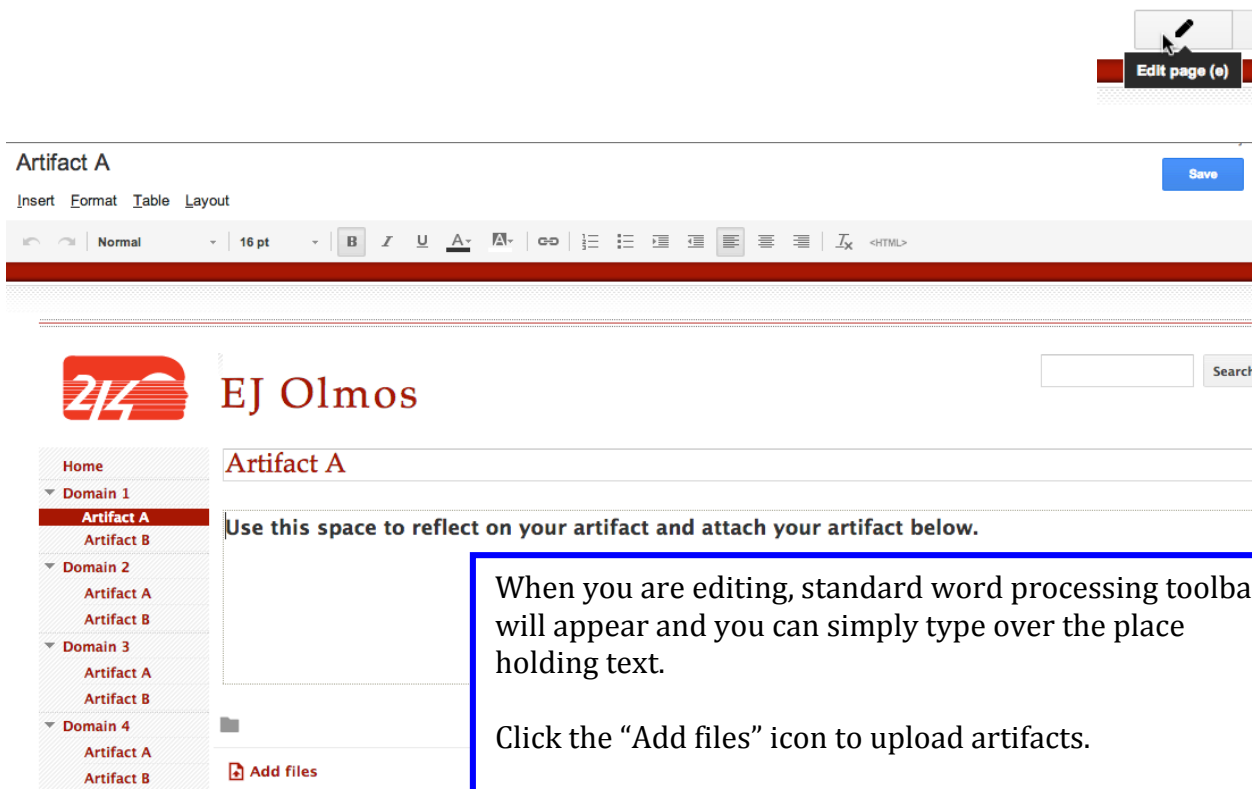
Edit page (e)

Artifact A

Save

Insert Format Table Layout

Normal 16 pt B I U A <HTML>

EJ Olmos

Search

Home
Domain 1
Artifact A
Artifact B
Domain 2
Artifact A
Artifact B
Domain 3
Artifact A
Artifact B
Domain 4
Artifact A
Artifact B

Artifact A

Use this space to reflect on your artifact and attach your artifact below.

When you are editing, standard word processing toolba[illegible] will appear and you can simply type over the place holding text.

Click the “Add files” icon to upload artifacts.

Add files